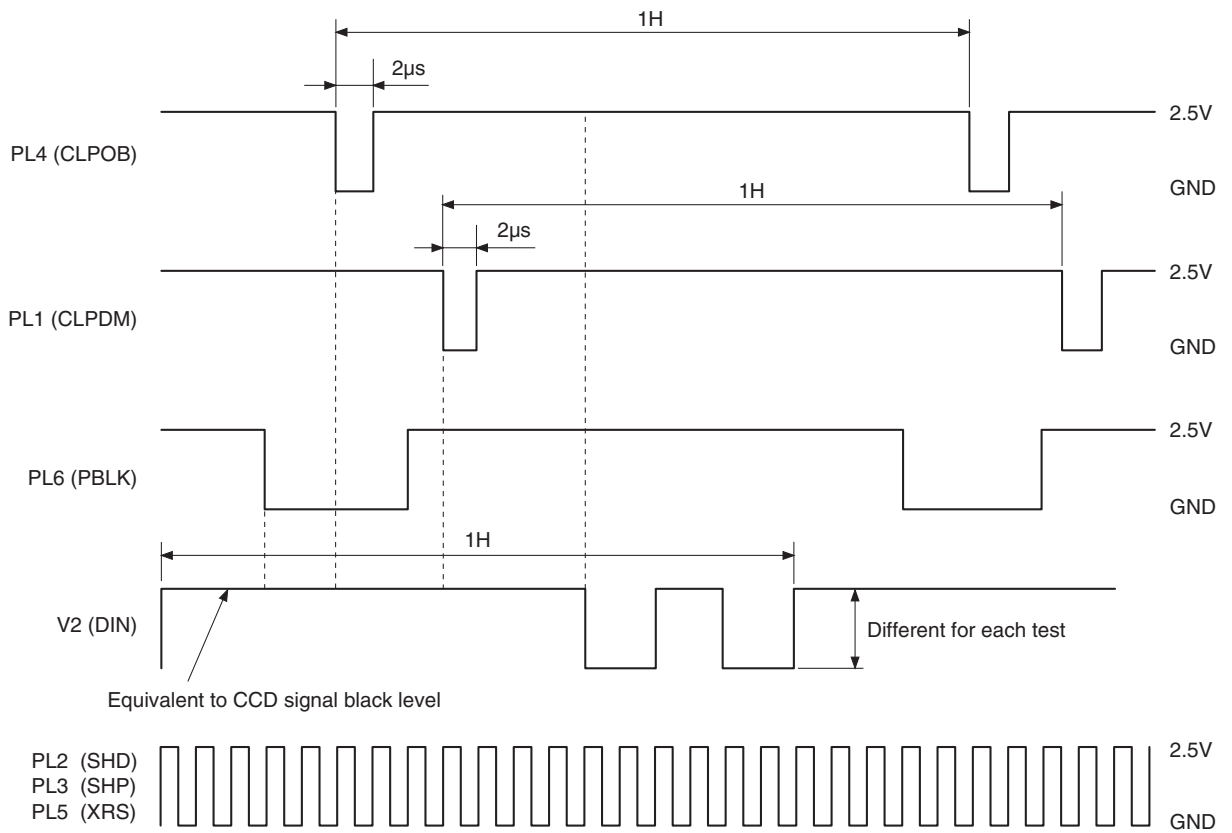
1H

2μs

PL4 (CLPOB)

2.5V

GND

1H

2μs

PL1 (CLPDM)

2.5V

GND

PL6 (PBLK)

2.5V

GND

1H

V2 (DIN)

Different for each test

Equivalent to CCD signal black level

PL2 (SHD)
PL3 (SHP)
PL5 (XRS)

2.5V

GND